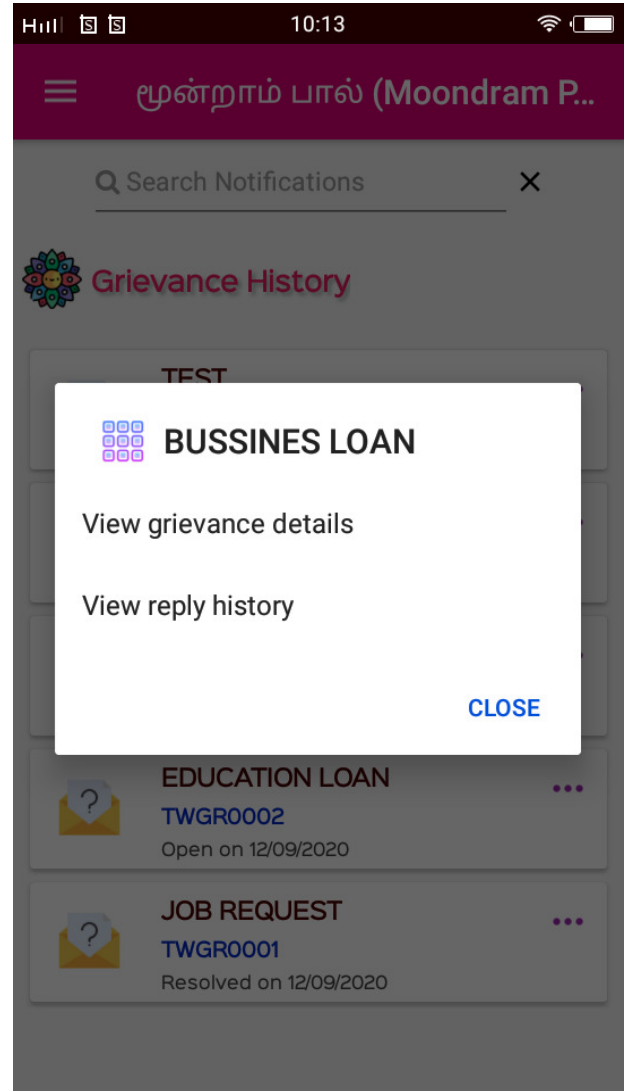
H 10:13

மூன்றாம் பால் (Moondram P...

Search Notifications ×

Grievance History

TEST

BUSSINES LOAN

View grievance details

View reply history

CLOSE

EDUCATION LOAN
TWGR0002
Open on 12/09/2020

JOB REQUEST
TWGR0001
Resolved on 12/09/2020